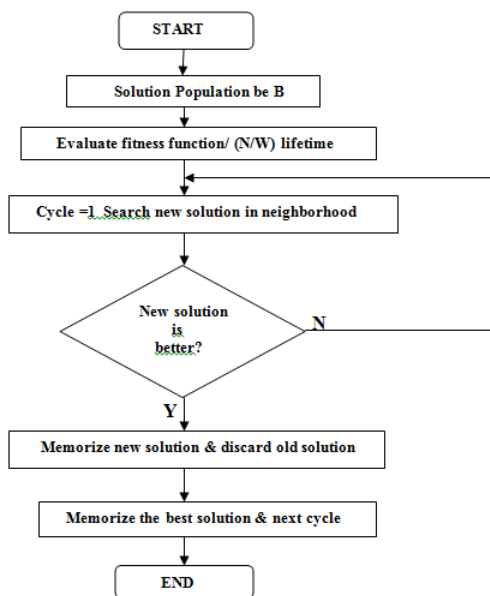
START

Solution Population be B

Evaluate fitness function/ (N/W) lifetime

Cycle =1. Search new solution in neighborhood

New solution is better?

N

Y

Memorize new solution & discard old solution

Memorize the best solution & next cycle

END